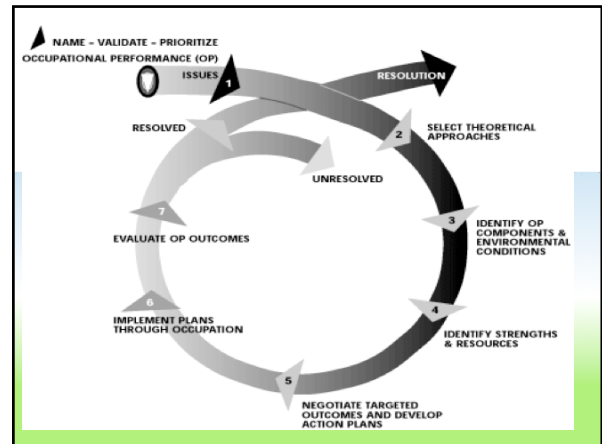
NAME - VALIDATE - PRIORITIZE
OCCUPATIONAL PERFORMANCE (OP)
ISSUES
1
RESOLUTION
RESOLVED
2
SELECT THEORETICAL APPROACHES
UNRESOLVED
3
IDENTIFY OP COMPONENTS & ENVIRONMENTAL CONDITIONS
7
EVALUATE OP OUTCOMES
6
IMPLEMENT PLANS THROUGH OCCUPATION
4
IDENTIFY STRENGTHS & RESOURCES
5
NEGOTIATE TARGETED OUTCOMES AND DEVELOP ACTION PLANS